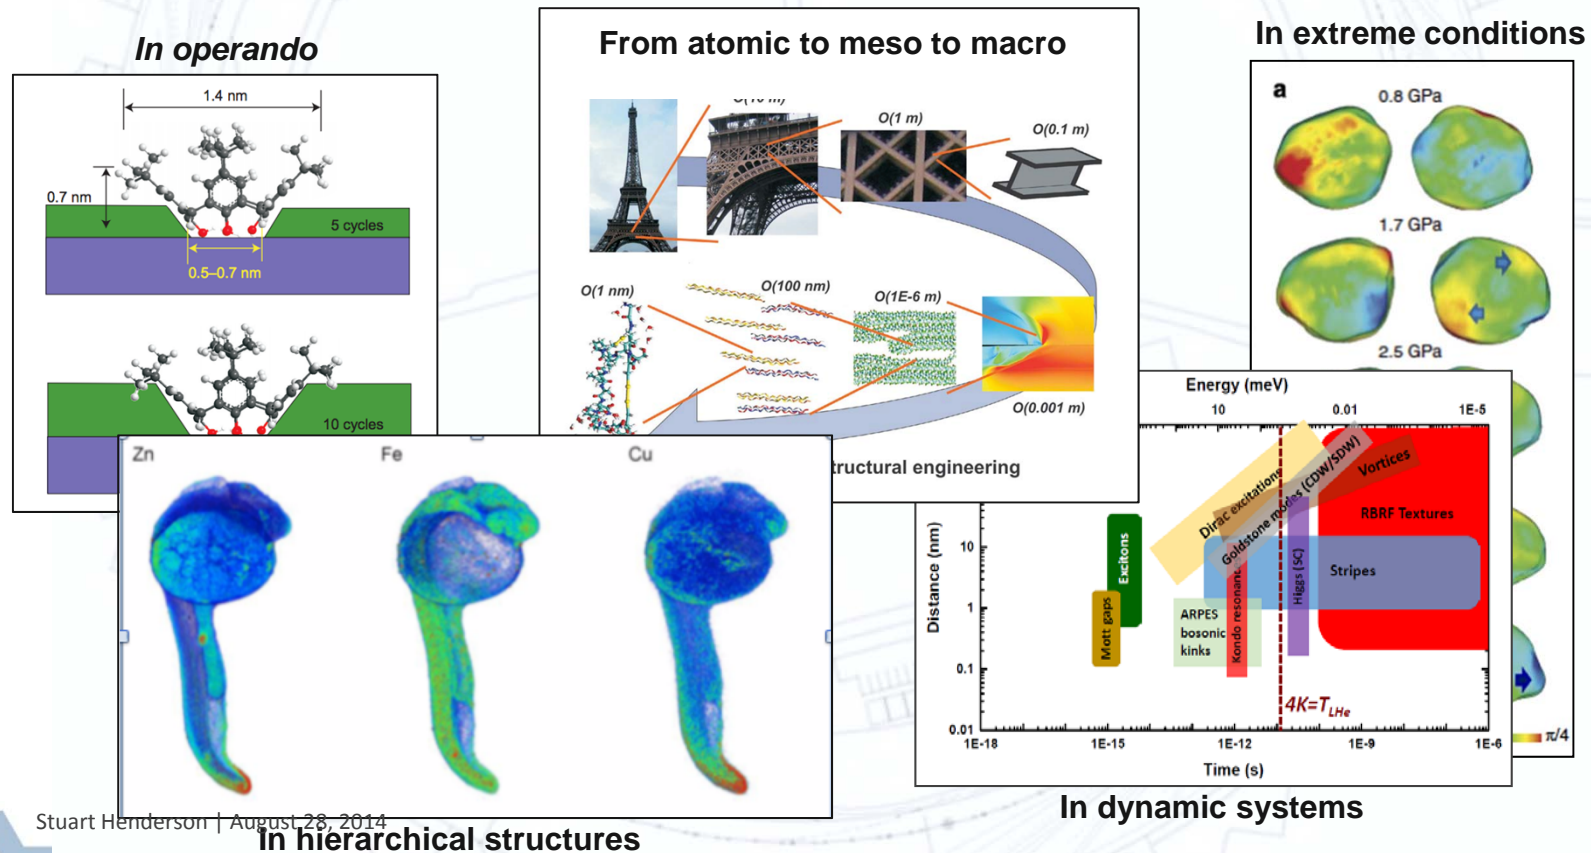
In operando

1.4 nm

0.7 nm

5 cycles

0.5–0.7 nm

10 cycles

From atomic to meso to macro

O(10 m)

O(1 m)

O(0.1 m)

O(1 nm)

O(100 nm)

O(1E-6 m)

O(0.001 m)

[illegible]tructural engineering

In extreme conditions

a

0.8 GPa

1.7 GPa

2.5 GPa

π/4

Zn

Fe

Cu

Energy (meV)

10

0.01

1E-5

Distance (nm)

10

1

0.1

0.01

1E-18

1E-15

1E-12

1E-9

1E-6

Time (s)

Mott gaps

Excitons

ARPES bosonic kinks

Kondo resonance

Dirac excitations

Goldstone modes (CDW/SDW)

Higgs (SC)

Vortices

RBRF Textures

Stripes

$4K=T_{LHe}$

In dynamic systems

Stuart Henderson | August 28, 2014

In hierarchical structures